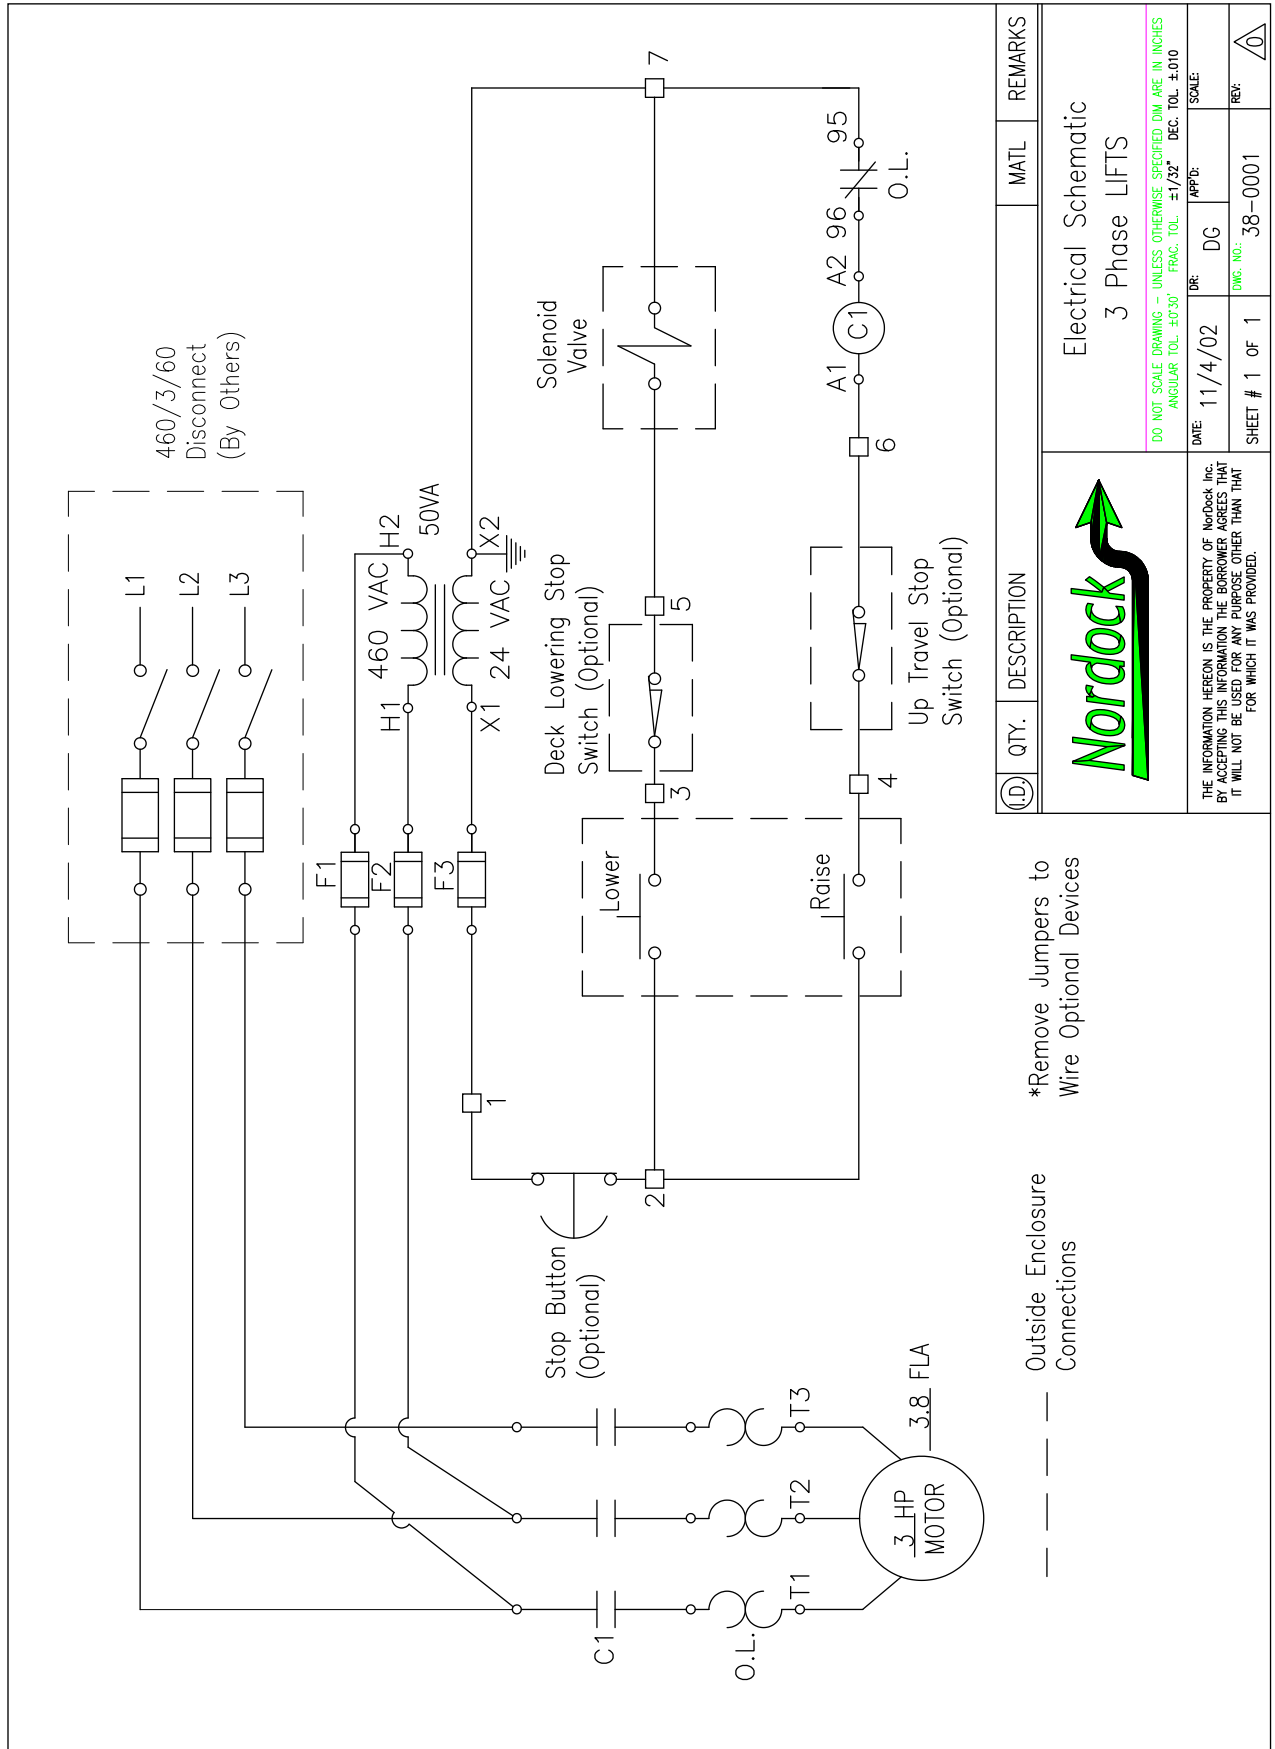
460/3/60
Disconnect
(By Others)

L1
L2
L3

F1
F2
F3

H1
460 VAC
H2
50VA
X1
24 VAC
X2

Solenoid
Valve

7
95
O.L.
96
A2
C1
A1
6

Deck Lowering Stop
Switch (Optional)
5
3

Up Travel Stop
Switch (Optional)
4

Lower
Raise

1
2

Stop Button
(Optional)

3.8 FLA
3 HP
MOTOR
T1
T2
T3
C1
O.L.

Outside Enclosure
Connections

*Remove Jumpers to
Wire Optional Devices

| I.D. | QTY. | DESCRIPTION | MATL | REMARKS |
|---|---|---|---|---|

Nordock

Electrical Schematic
3 Phase LIFTS

DO NOT SCALE DRAWING – UNLESS OTHERWISE SPECIFIED DIM ARE IN INCHES
ANGULAR TOL. ±0°30' FRAC. TOL. ±1/32" DEC. TOL. ±.010

THE INFORMATION HEREON IS THE PROPERTY OF NorDock Inc. BY ACCEPTING THIS INFORMATION THE BORROWER AGREES THAT IT WILL NOT BE USED FOR ANY PURPOSE OTHER THAN THAT FOR WHICH IT WAS PROVIDED.

DATE: 11/4/02
DR: DG
APP'D:
SCALE:
SHEET # 1 OF 1
DWG. NO.: 38-0001
REV: 0